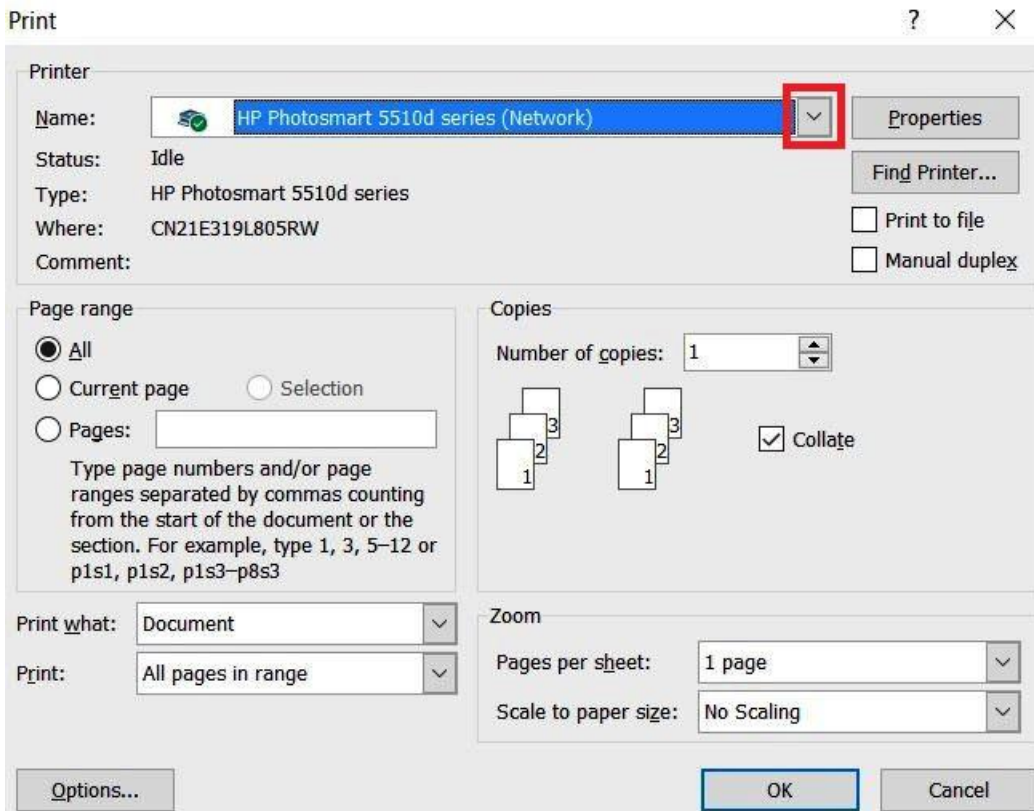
Print

?

×

Printer

Name: HP Photosmart 5510d series (Network)

Properties

Status: Idle

Type: HP Photosmart 5510d series

Where: CN21E319L805RW

Comment:

Find Printer...

Print to file

Manual duplex

Page range

All

Current page

Selection

Pages:

Type page numbers and/or page ranges separated by commas counting from the start of the document or the section. For example, type 1, 3, 5–12 or p1s1, p1s2, p1s3–p8s3

Copies

Number of copies: 1

3
2
1

3
2
1

Collate

Print what: Document

Print: All pages in range

Zoom

Pages per sheet: 1 page

Scale to paper size: No Scaling

Options...

OK

Cancel